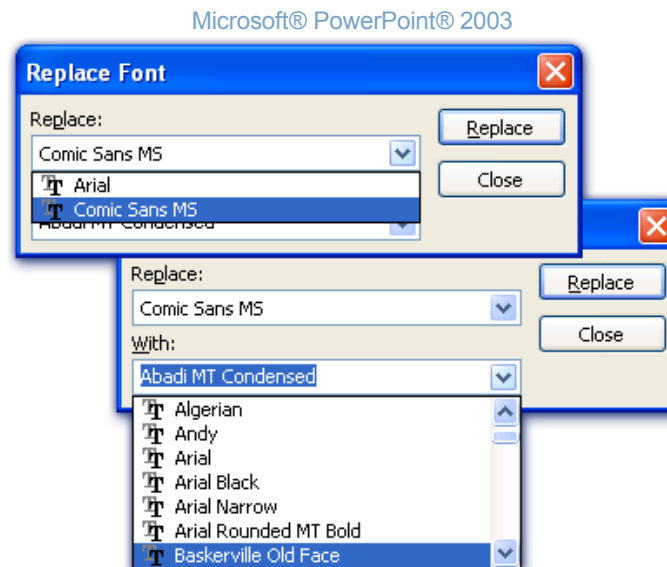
Microsoft® PowerPoint® 2003

Replace Font

Replace:

Comic Sans MS

Arial

Comic Sans MS

Abadi MT Condensed

Replace

Close

Replace:

Comic Sans MS

With:

Abadi MT Condensed

Algerian

Andy

Arial

Arial Black

Arial Narrow

Arial Rounded MT Bold

Baskerville Old Face

Replace

Close